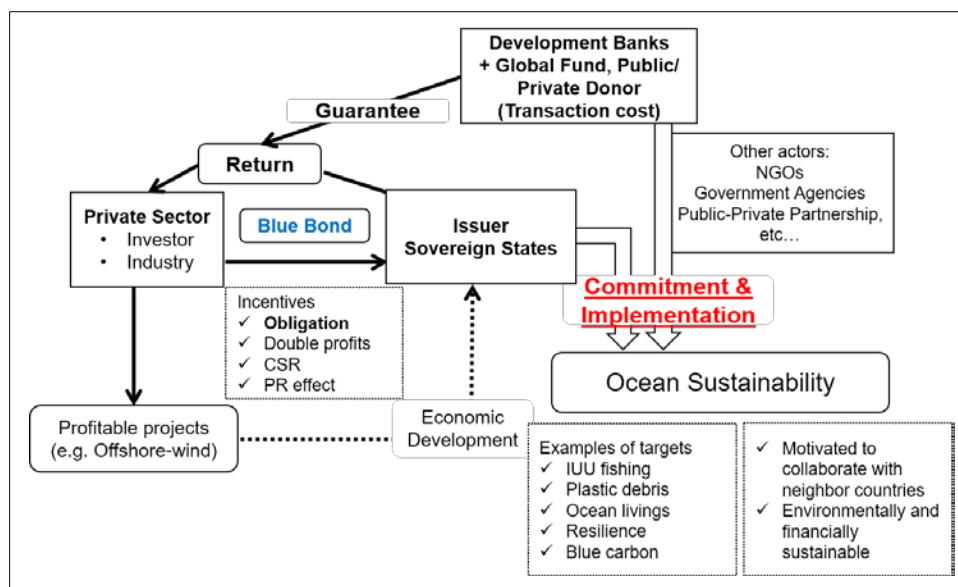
Development Banks + Global Fund, Public/ Private Donor (Transaction cost)

Guarantee

Return

Private Sector
• Investor
• Industry

Blue Bond

Issuer
Sovereign States

Other actors:
NGOs
Government Agencies
Public-Private Partnership, etc…

Commitment & Implementation

Incentives
✓ Obligation
✓ Double profits
✓ CSR
✓ PR effect

Ocean Sustainability

Profitable projects (e.g. Offshore-wind)

Economic Development

Examples of targets
✓ IUU fishing
✓ Plastic debris
✓ Ocean livings
✓ Resilience
✓ Blue carbon

✓ Motivated to collaborate with neighbor countries
✓ Environmentally and financially sustainable